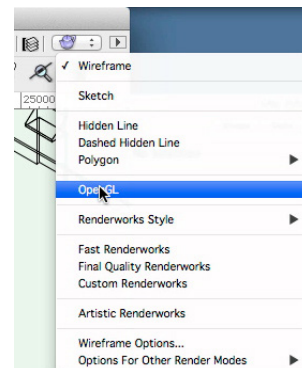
25000

✓ Wireframe

Sketch

Hidden Line
Dashed Hidden Line
Polygon ▶

OpenGL

Renderworks Style ▶

Fast Renderworks
Final Quality Renderworks
Custom Renderworks

Artistic Renderworks

Wireframe Options...
Options For Other Render Modes ▶